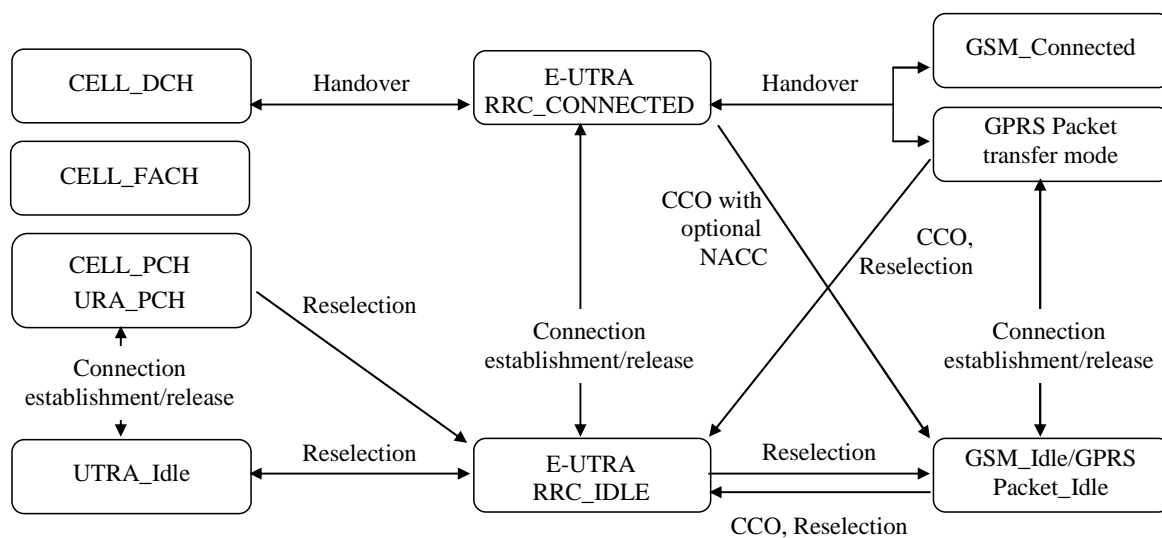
CELL_DCH

Handover

E-UTRA RRC_CONNECTED

Handover

GSM_Connected

GPRS Packet transfer mode

CELL_FACH

CCO with optional NACC

CCO, Reselection

CELL_PCH URA_PCH

Reselection

Connection establishment/release

Connection establishment/release

Connection establishment/release

UTRA_Idle

Reselection

E-UTRA RRC_IDLE

Reselection

GSM_Idle/GPRS Packet_Idle

CCO, Reselection